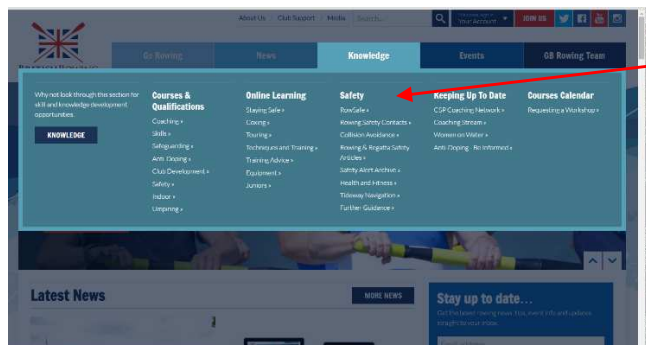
About Us | Club Support | Media | Search...

Your Account

JOIN US

Go Rowing | News | Knowledge | Events | GB Rowing Team

Why not look through this section for skill and knowledge development opportunities.

KNOWLEDGE

Courses & Qualifications
Coaching »
Skills »
Safeguarding »
Anti-Doping »
Club Development »
Safety »
Indoor »
Umpiring »

Online Learning
Staying Safe »
Coxing »
Touring »
Techniques and Training »
Training Advice »
Equipment »
Juniors »

Safety
RowSafe »
Rowing Safety Contacts »
Collision Avoidance »
Rowing & Regatta Safety Articles »
Safety Alert Archive »
Health and Fitness »
Tideway Navigation »
Further Guidance »

Keeping Up To Date
CSP Coaching Network »
Coaching Stream »
Women on Water »
Anti-Doping - Be Informed »

Courses Calendar
Requesting a Workshop »

Latest News

MORE NEWS

Stay up to date...

Get the latest rowing news, tips, event info and updates straight to your inbox.